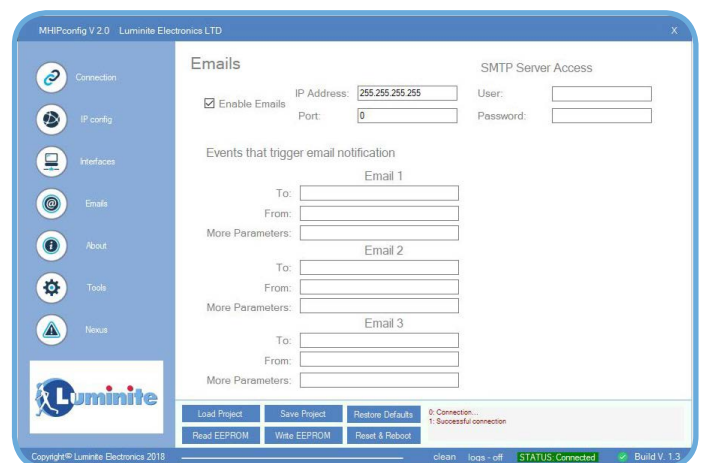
MHIPconfig V 2.0 Luminite Electronics LTD

X

Connection

IP config

Interfaces

Emails

About

Tools

Nexus

Luminite

Emails

SMTP Server Access

☑ Enable Emails

IP Address: 255.255.255.255

Port: 0

User:

Password:

Events that trigger email notification

Email 1

To:

From:

More Parameters:

Email 2

To:

From:

More Parameters:

Email 3

To:

From:

More Parameters:

Load Project

Save Project

Restore Defaults

Read EEPROM

Write EEPROM

Reset & Reboot

0: Connection...
1: Successful connection

Copyright© Luminite Electronics 2018

clean logs - off STATUS: Connected Build V. 1.3